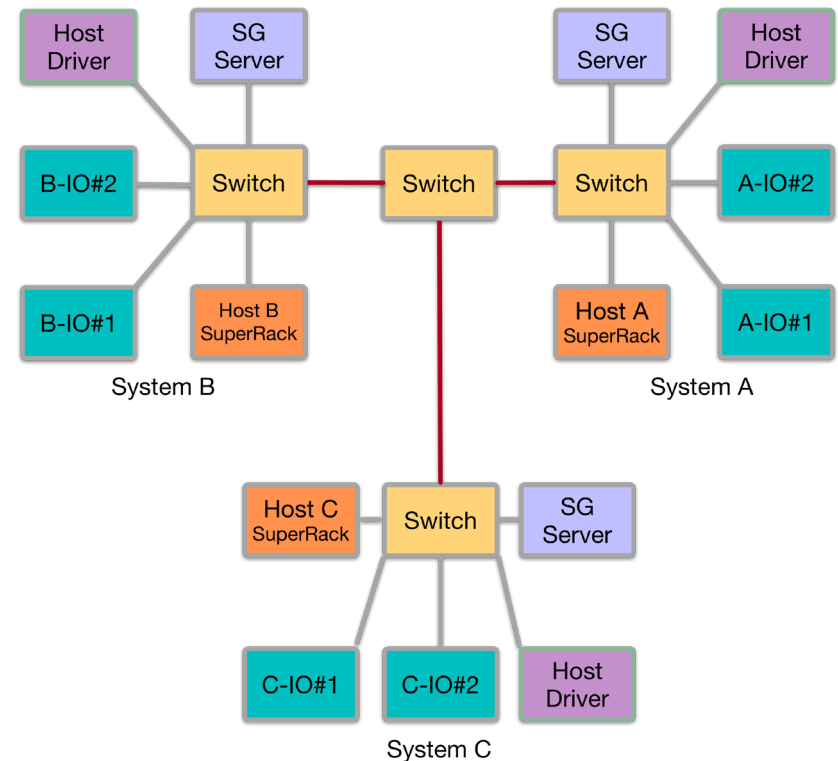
Host Driver

SG Server

B-IO#2

Switch

B-IO#1

Host B SuperRack

System B

Switch

SG Server

Host Driver

Switch

A-IO#2

Host A SuperRack

A-IO#1

System A

Host C SuperRack

Switch

SG Server

C-IO#1

C-IO#2

Host Driver

System C